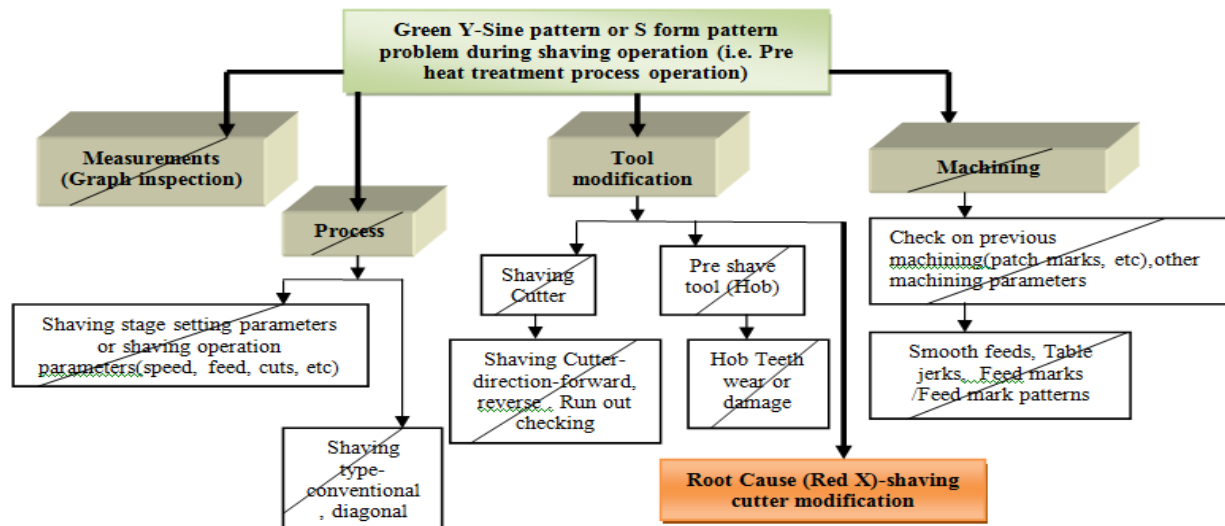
Green Y-Sine pattern or S form pattern problem during shaving operation (i.e. Pre heat treatment process operation)

Measurements (Graph inspection)

Process

Shaving stage setting parameters or shaving operation parameters(speed, feed, cuts, etc)

Shaving type-conventional , diagonal

Tool modification

Shaving Cutter

Shaving Cutter-direction-forward, reverse, Run out checking

Pre shave tool (Hob)

Hob Teeth wear or damage

Root Cause (Red X)-shaving cutter modification

Machining

Check on previous machining(patch marks, etc),other machining parameters

Smooth feeds, Table jerks, Feed marks /Feed mark patterns